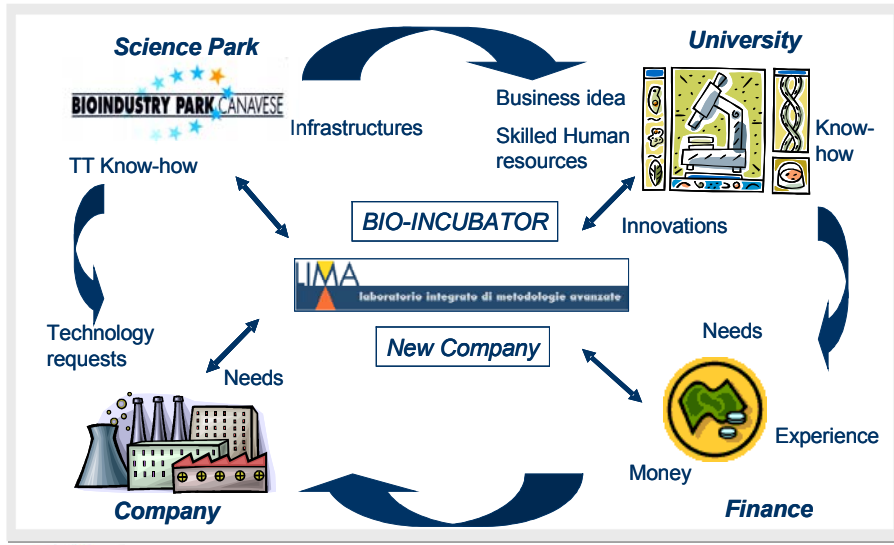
Science Park

BIOINDUSTRY PARK CANAVESE

Infrastructures

TT Know-how

University

Business idea

Skilled Human resources

Know-how

BIO-INCUBATOR

Innovations

LIMA

laboratorio integrato di metodologie avanzate

Technology requests

Needs

New Company

Needs

Experience

Money

Company

Finance